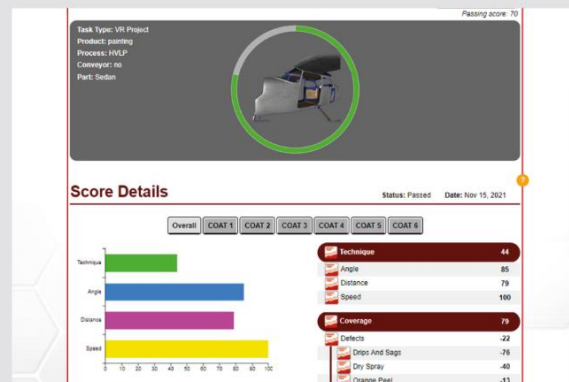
Passing score: 70

Task Type: VR Project
Product: painting
Process: HVLP
Conveyor: no
Part: Sedan

Score Details

Status: Passed Date: Nov 15, 2021

Overall COAT 1 COAT 2 COAT 3 COAT 4 COAT 5 COAT 6

Technique
Angle
Distance
Speed

0 10 20 30 40 50 60 70 80 90 100

| | |
|---|---|
| Technique | 44 |
| Angle | 85 |
| Distance | 79 |
| Speed | 100 |
| Coverage | 79 |
| Defects | -22 |
| Drips And Sags | -76 |
| Dry Spray | -40 |
| Orange Peel | -13 |